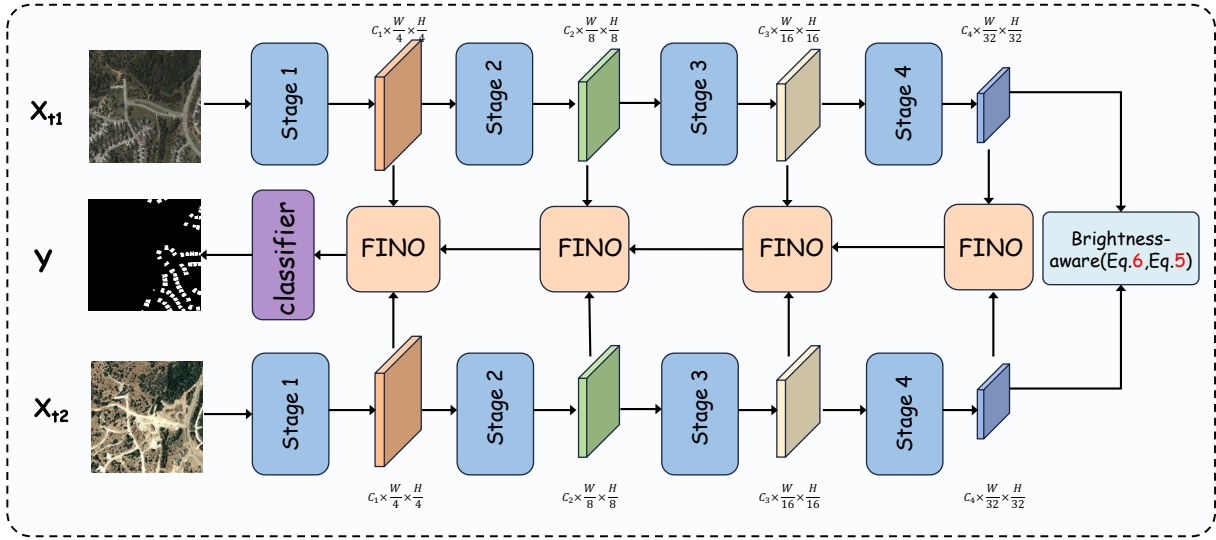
$C_1\times\frac{W}{4}\times\frac{H}{4}$

$C_2\times\frac{W}{8}\times\frac{H}{8}$

$C_3\times\frac{W}{16}\times\frac{H}{16}$

$C_4\times\frac{W}{32}\times\frac{H}{32}$

$X_{t1}$

Stage 1

Stage 2

Stage 3

Stage 4

y

classifier

FINO

FINO

FINO

FINO

Brightness-aware(Eq.6,Eq.5)

$X_{t2}$

Stage 1

Stage 2

Stage 3

Stage 4

$C_1\times\frac{W}{4}\times\frac{H}{4}$

$C_2\times\frac{W}{8}\times\frac{H}{8}$

$C_3\times\frac{W}{16}\times\frac{H}{16}$

$C_4\times\frac{W}{32}\times\frac{H}{32}$